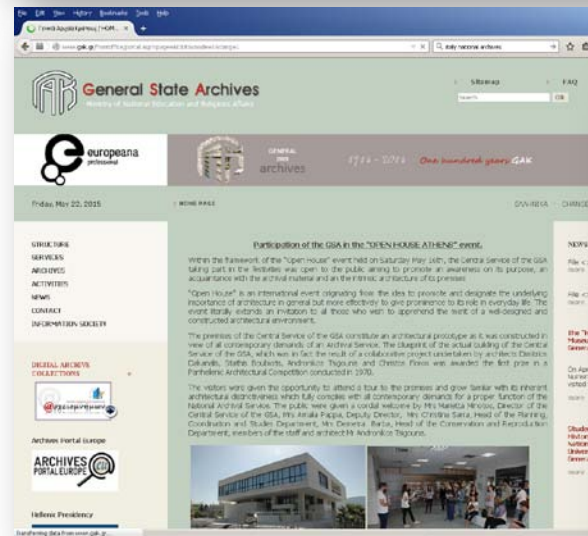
File Edit View History Bookmarks Tools Help

Γενικά Αρχεία του Κράτους / HOM... ×

www.gak.gr

italy national archives

Sitemap FAQ

Search OK

General State Archives

Ministry of National Education and Religious Affairs

europeana professional

GENERAL STATE archives

1914 - 2014 One hundred years GAK

Friday, May 22, 2015

HOME PAGE

ΕΛΛΗΝΙΚΑ CHANGE

STRUCTURE
SERVICES
ARCHIVES
ACTIVITIES
NEWS
CONTACT
INFORMATION SOCIETY

DIGITAL ARCHIVES COLLECTIONS

Archives Portal Europe

ARCHIVES PORTAL EUROPE

Hellenic Presidency

Participation of the GSA in the "OPEN HOUSE ATHENS" event.

Within the framework of the "Open House" event held on Saturday May 16th, the Central Service of the GSA taking part in the festivities was open to the public aiming to promote an awareness on its purpose, in accordance with the archival material and an intrinsic architecture of its premises.

"Open House" is an international event originating from the idea to promote and designate the underlying importance of architecture in general but more effectively to give prominence to its role in everyday life. The event literally extends an invitation to all those who wish to apprehend the merit of a well-designed and constructed architectural environment.

The premises of the Central Service of the GSA constitute an architectural prototype as it was constructed in view of all contemporary demands of an Archival Service. The blueprint of the actual building of the Central Service of the GSA, which was in fact the result of a collaborative project undertaken by architects Eleftherios Dakanalis, Stathis Boubaris, Andronikos Trigouris and Christos Fineos was awarded the first prize in a Panhellenic Architectural Competition conducted in 1970.

The visitors were given the opportunity to attend a tour to the premises and grow familiar with its inherent architectural distinctiveness which fully complies with all contemporary demands for a proper function of the National Archival Service. The public were given a cordial welcome by Mrs Marietta Minotou, Director of the Central Service of the GSA, Mrs Amalia Pappa, Deputy Director, Mrs Christina Saria, Head of the Planning, Coordination and Studies Department, Mrs Despina Barta, Head of the Conservation and Reproduction Department, members of the staff and architect Mr Andronikos Trigouris.

NEWS

Transferring data from www.gak.gr...